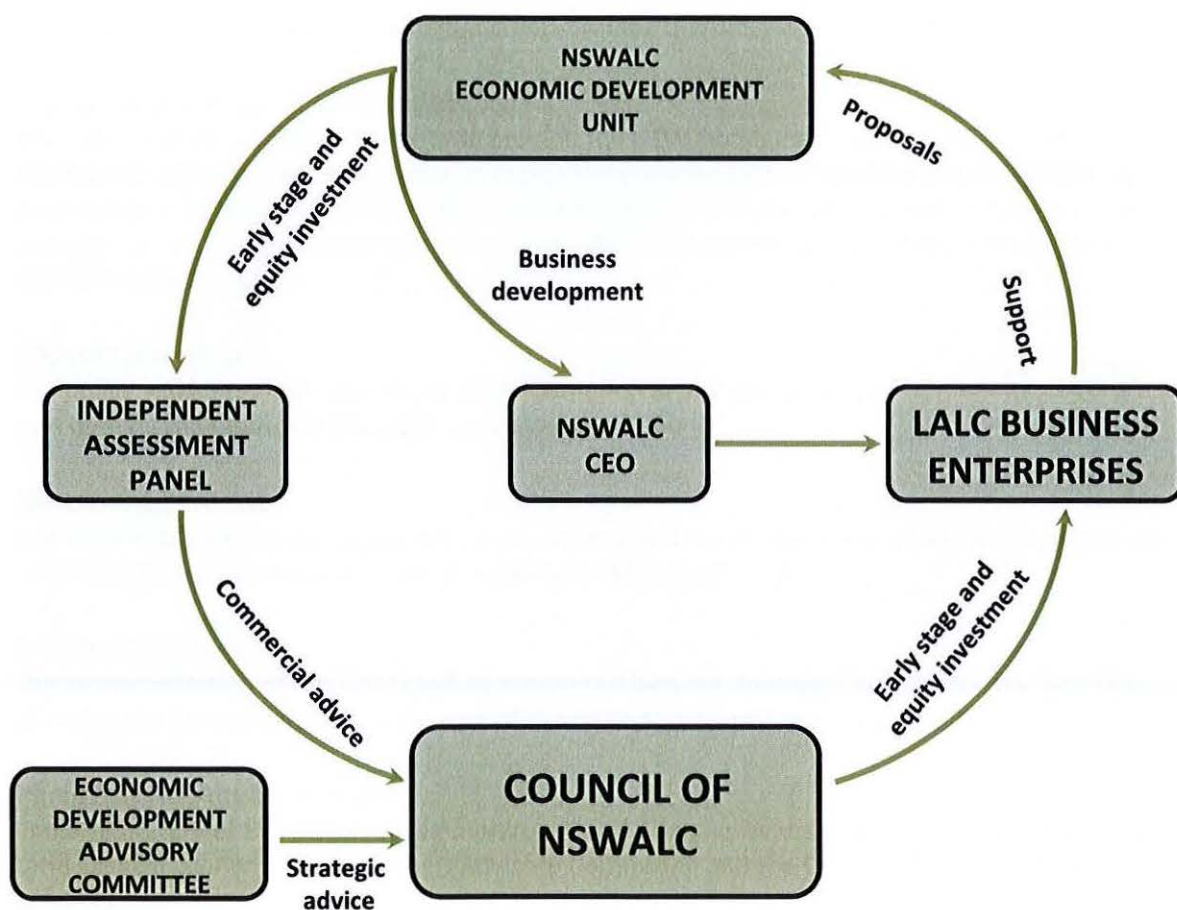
NSWALC ECONOMIC DEVELOPMENT UNIT

Proposals

Early stage and equity investment

Business development

Support

INDEPENDENT ASSESSMENT PANEL

NSWALC CEO

LALC BUSINESS ENTERPRISES

Commercial advice

Early stage and equity investment

ECONOMIC DEVELOPMENT ADVISORY COMMITTEE

Strategic advice

COUNCIL OF NSWALC